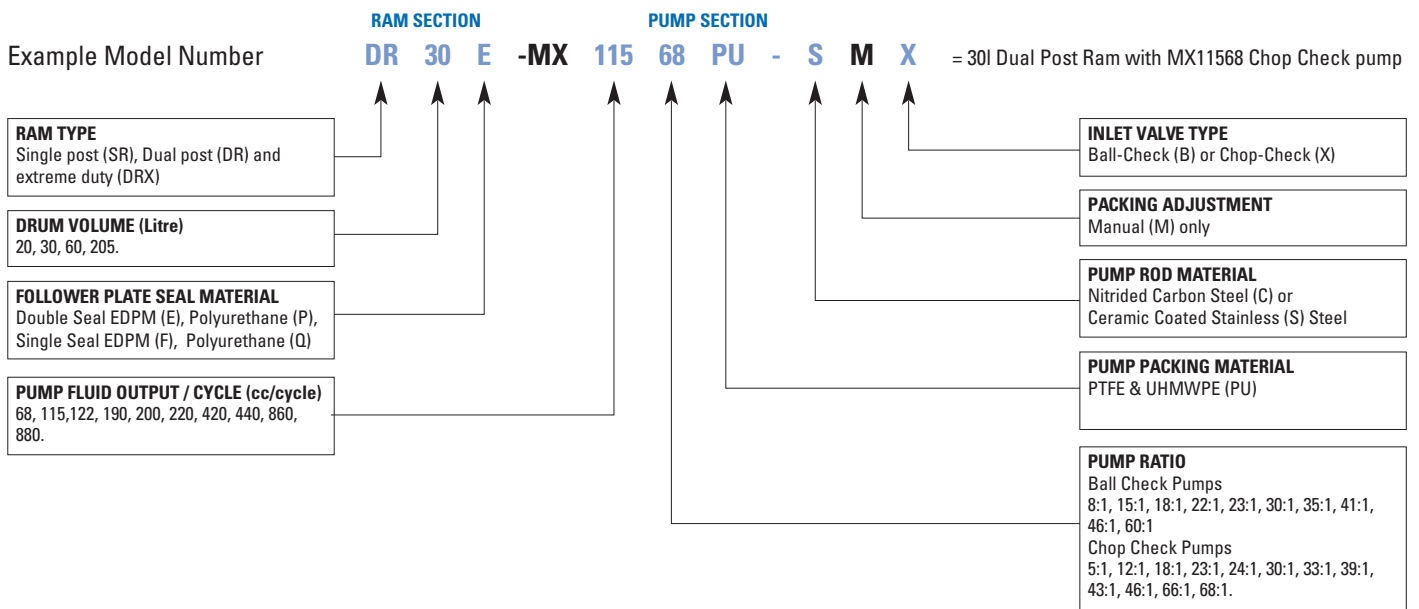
RAM SECTION

PUMP SECTION

Example Model Number DR 30 E -MX 115 68 PU - S M X = 30l Dual Post Ram with MX11568 Chop Check pump

RAM TYPE
Single post (SR), Dual post (DR) and extreme duty (DRX)

DRUM VOLUME (Litre)
20, 30, 60, 205.

FOLLOWER PLATE SEAL MATERIAL
Double Seal EDPM (E), Polyurethane (P), Single Seal EDPM (F), Polyurethane (Q)

PUMP FLUID OUTPUT / CYCLE (cc/cycle)
68, 115,122, 190, 200, 220, 420, 440, 860, 880.

INLET VALVE TYPE
Ball-Check (B) or Chop-Check (X)

PACKING ADJUSTMENT
Manual (M) only

PUMP ROD MATERIAL
Nitrided Carbon Steel (C) or Ceramic Coated Stainless (S) Steel

PUMP PACKING MATERIAL
PTFE & UHMWPE (PU)

PUMP RATIO
Ball Check Pumps
8:1, 15:1, 18:1, 22:1, 23:1, 30:1, 35:1, 41:1, 46:1, 60:1
Chop Check Pumps
5:1, 12:1, 18:1, 23:1, 24:1, 30:1, 33:1, 39:1, 43:1, 46:1, 66:1, 68:1.